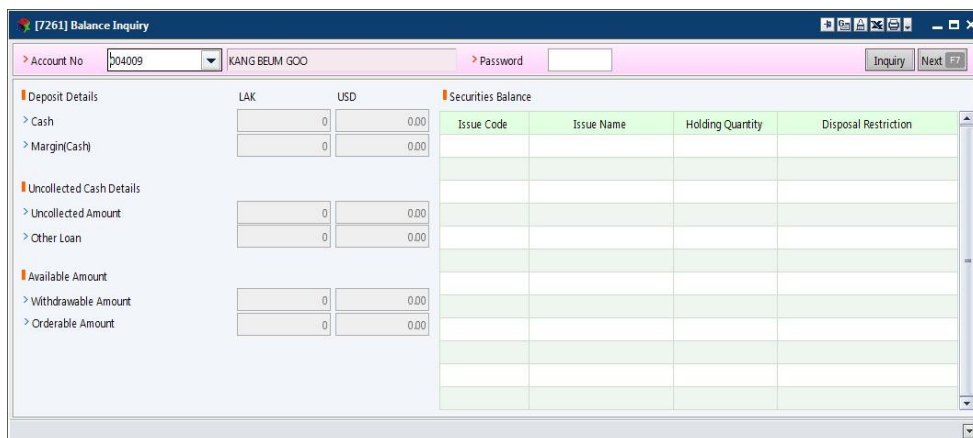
[7261] Balance Inquiry

> Account No 004009 KANG BEUM GOO > Password Inquiry Next F7

Deposit Details LAK USD

> Cash 0 0.00

> Margin(Cash) 0 0.00

Uncollected Cash Details

> Uncollected Amount 0 0.00

> Other Loan 0 0.00

Available Amount

> Withdrawable Amount 0 0.00

> Orderable Amount 0 0.00

Securities Balance

| Issue Code | Issue Name | Holding Quantity | Disposal Restriction |
|---|---|---|---|
| | | | |